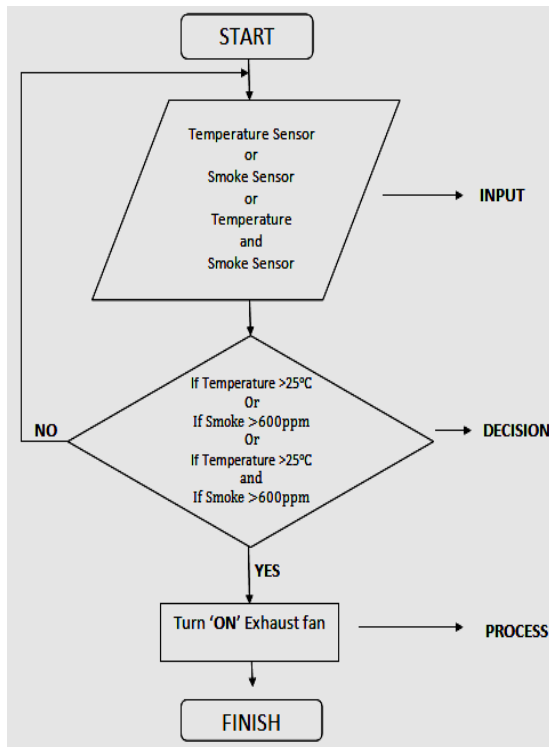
START

Temperature Sensor
or
Smoke Sensor
or
Temperature
and
Smoke Sensor

INPUT

If Temperature >25ºC
Or
If Smoke >600ppm
Or
If Temperature >25ºC
and
If Smoke >600ppm

NO

DECISION

YES

Turn 'ON' Exhaust fan

PROCESS

FINISH